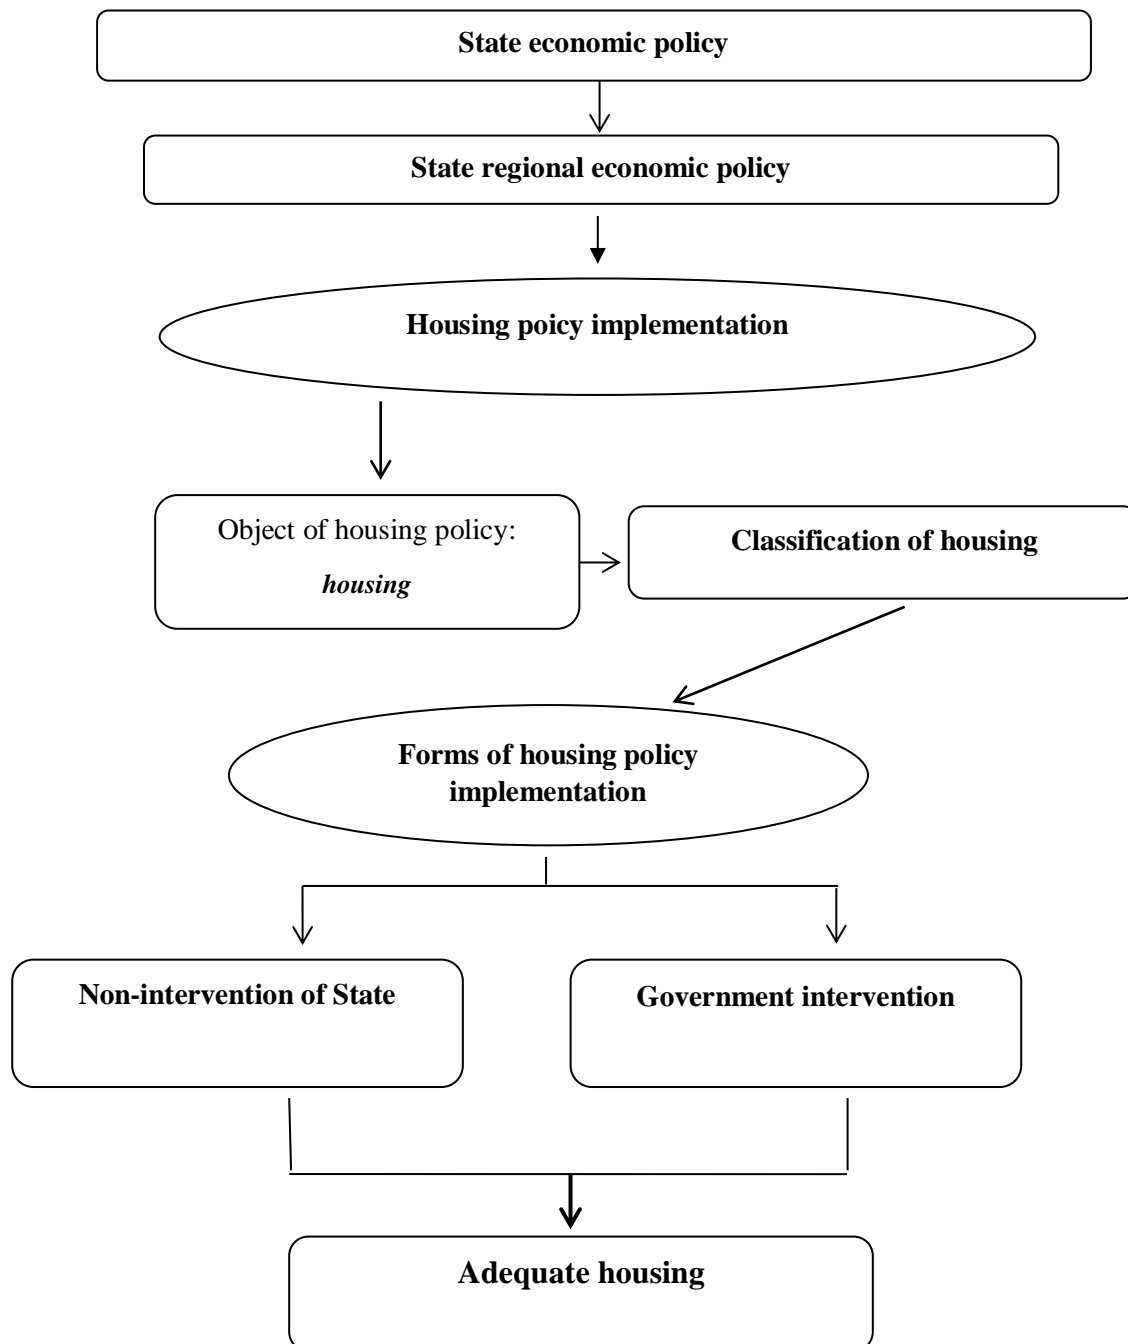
State economic policy

State regional economic policy

Housing poicy implementation

Object of housing policy:
*housing*

Classification of housing

Forms of housing policy implementation

Non-intervention of State

Government intervention

Adequate housing